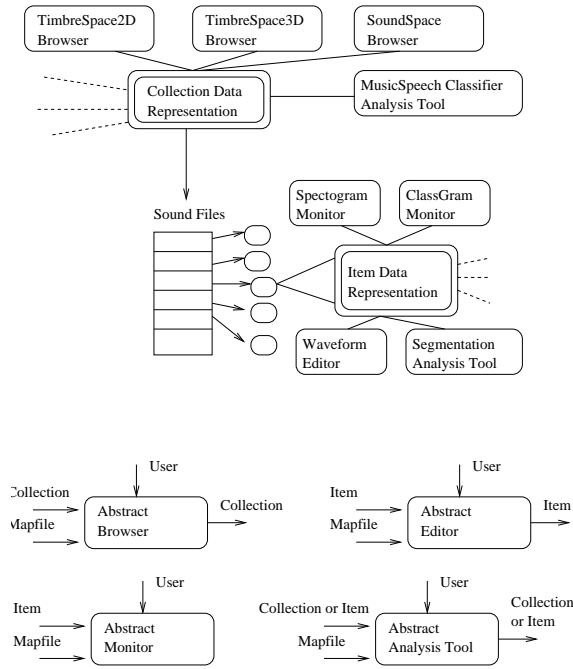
TimbreSpace2D Browser

TimbreSpace3D Browser

SoundSpace Browser

Collection Data Representation

MusicSpeech Classifier Analysis Tool

Sound Files

Spectogram Monitor

ClassGram Monitor

Item Data Representation

Waveform Editor

Segmentation Analysis Tool

User

Collection

Mapfile

Abstract Browser

Collection

User

Item

Mapfile

Abstract Editor

Item

User

Item

Mapfile

Abstract Monitor

User

Collection or Item

Mapfile

Abstract Analysis Tool

Collection or Item